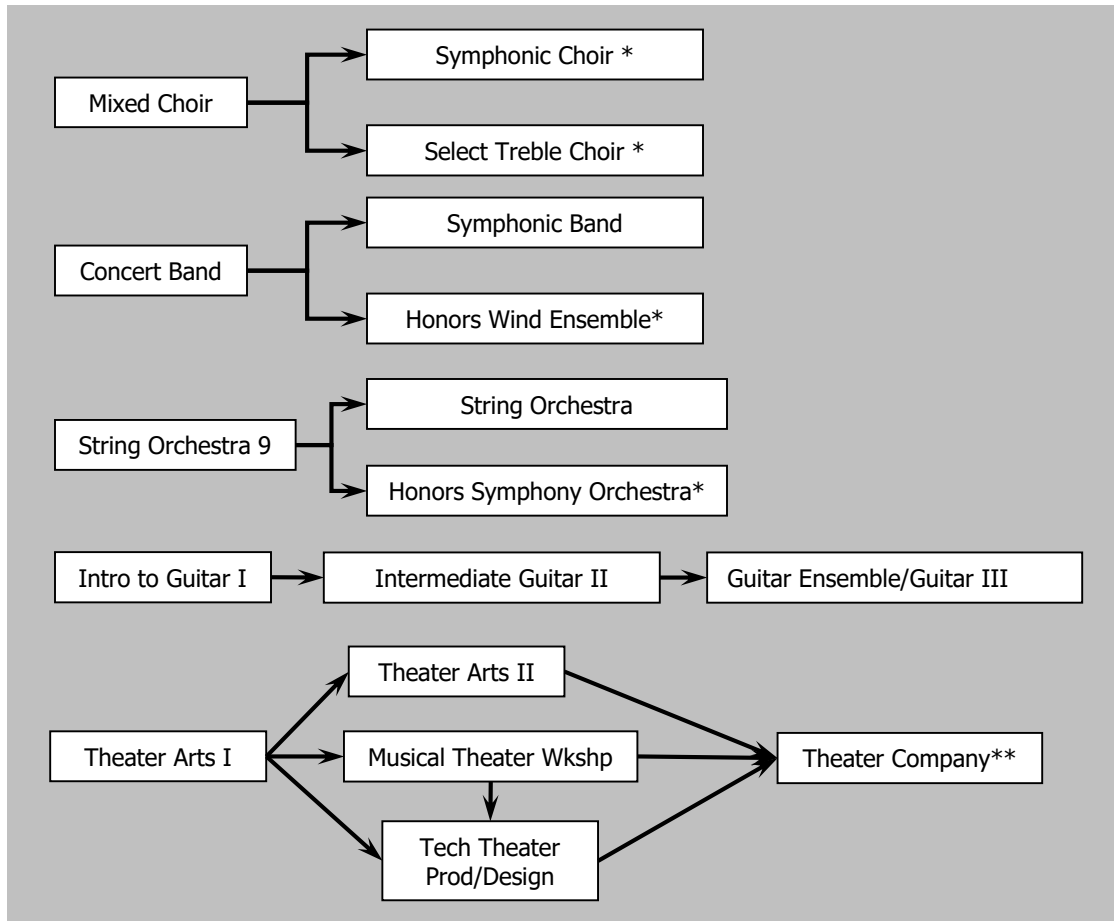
Mixed Choir
Symphonic Choir *
Select Treble Choir *

Concert Band
Symphonic Band
Honors Wind Ensemble*

String Orchestra 9
String Orchestra
Honors Symphony Orchestra*

Intro to Guitar I
Intermediate Guitar II
Guitar Ensemble/Guitar III

Theater Arts I
Theater Arts II
Musical Theater Wkshp
Tech Theater Prod/Design
Theater Company**